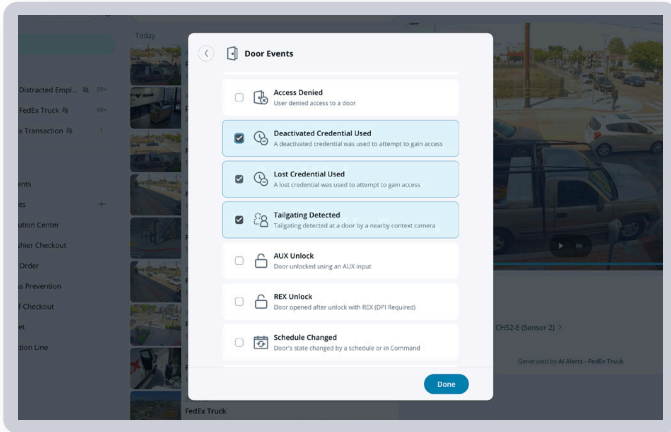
Today

Distracted Empl...

FedEx Truck

Transaction

ents

ts

ution Center

shier Checkout

Order

s Prevention

Checkout

et

tion Line

Door Events

Access Denied
User denied access to a door

Deactivated Credential Used
A deactivated credential was used to attempt to gain access

Lost Credential Used
A lost credential was used to attempt to gain access

Tailgating Detected
Tailgating detected at a door by a nearby context camera

AUX Unlock
Door unlocked using an AUX input

REX Unlock
Door opened after unlock with REX (DPI Required)

Schedule Changed
Door's state changed by a schedule or in Command

Done

CH52-E (Sensor 2)

Generated by AI Alerts - FedEx Truck

FedEx Truck